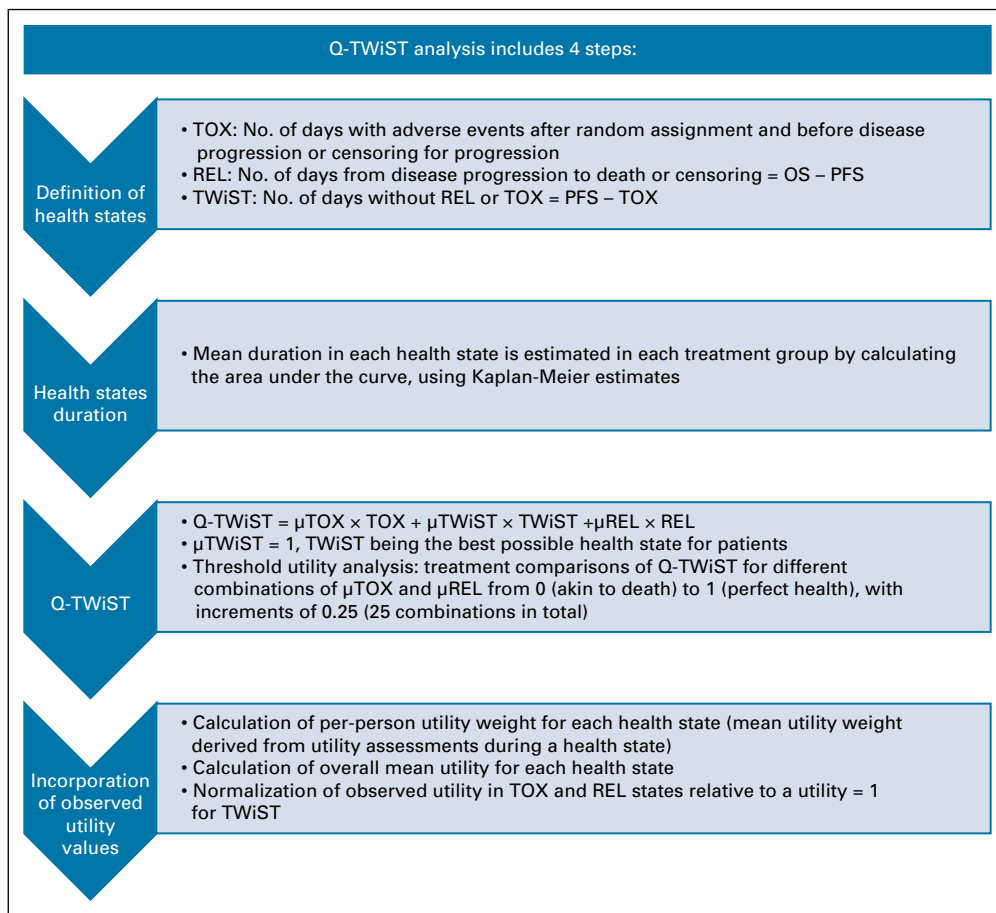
Q-TWiST analysis includes 4 steps:

Definition of health states

• TOX: No. of days with adverse events after random assignment and before disease progression or censoring for progression
• REL: No. of days from disease progression to death or censoring = OS – PFS
• TWiST: No. of days without REL or TOX = PFS – TOX

Health states duration

• Mean duration in each health state is estimated in each treatment group by calculating the area under the curve, using Kaplan-Meier estimates

Q-TWiST

• Q-TWiST = μTOX × TOX + μTWiST × TWiST +μREL × REL
• μTWiST = 1, TWiST being the best possible health state for patients
• Threshold utility analysis: treatment comparisons of Q-TWiST for different combinations of μTOX and μREL from 0 (akin to death) to 1 (perfect health), with increments of 0.25 (25 combinations in total)

Incorporation of observed utility values

• Calculation of per-person utility weight for each health state (mean utility weight derived from utility assessments during a health state)
• Calculation of overall mean utility for each health state
• Normalization of observed utility in TOX and REL states relative to a utility = 1 for TWiST